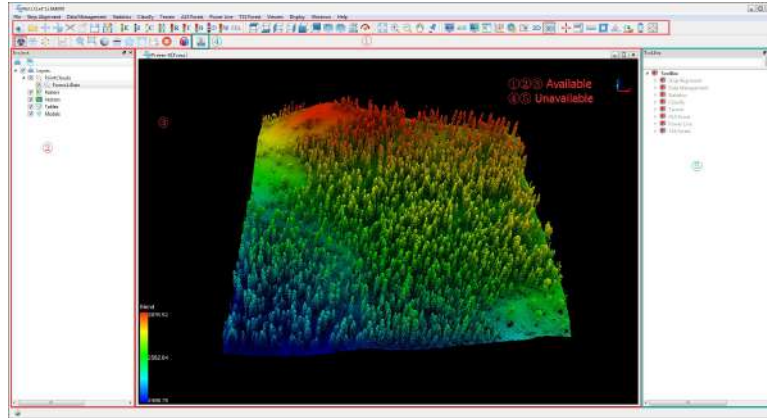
File Strip Alignment Data Management Statistics Classify Terrain ALS Forest Power Line TLS Forest Vehicle Display Windows Help

①

Project

Layers
PointClouds
Rasters
Vectors
Tables
Models

②

③

①②③ Available
④⑤ Unavailable

Toolbox
Strip Alignment
Data Management
Statistics
Classify
Terrain
ALS Forest
TLS Forest
Power Line

⑤

Height

562.64